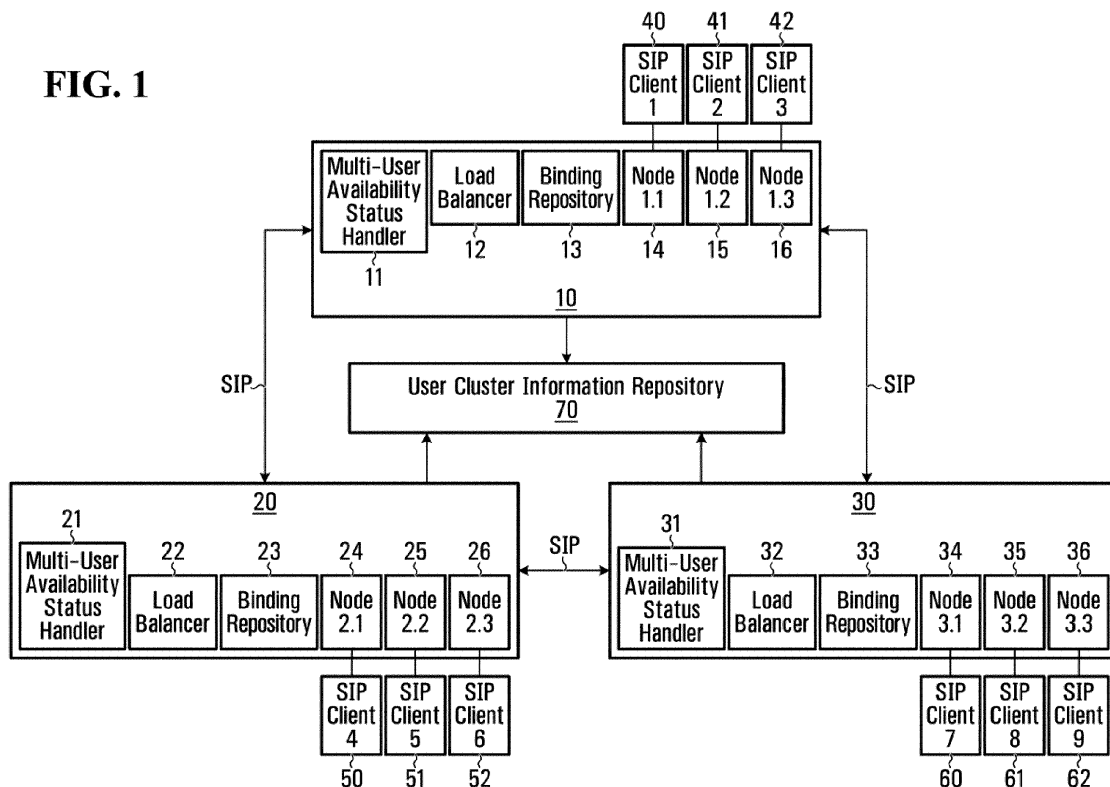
FIG. 1

40 41 42

SIP Client 1

SIP Client 2

SIP Client 3

Multi-User Availability Status Handler

Load Balancer

Binding Repository

Node 1.1

Node 1.2

Node 1.3

11 12 13 14 15 16

10

SIP

SIP

User Cluster Information Repository 70

20

30

21

Multi-User Availability Status Handler

22 Load Balancer

23 Binding Repository

24 Node 2.1

25 Node 2.2

26 Node 2.3

SIP

31

Multi-User Availability Status Handler

32 Load Balancer

33 Binding Repository

34 Node 3.1

35 Node 3.2

36 Node 3.3

SIP Client 4

SIP Client 5

SIP Client 6

50 51 52

SIP Client 7

SIP Client 8

SIP Client 9

60 61 62